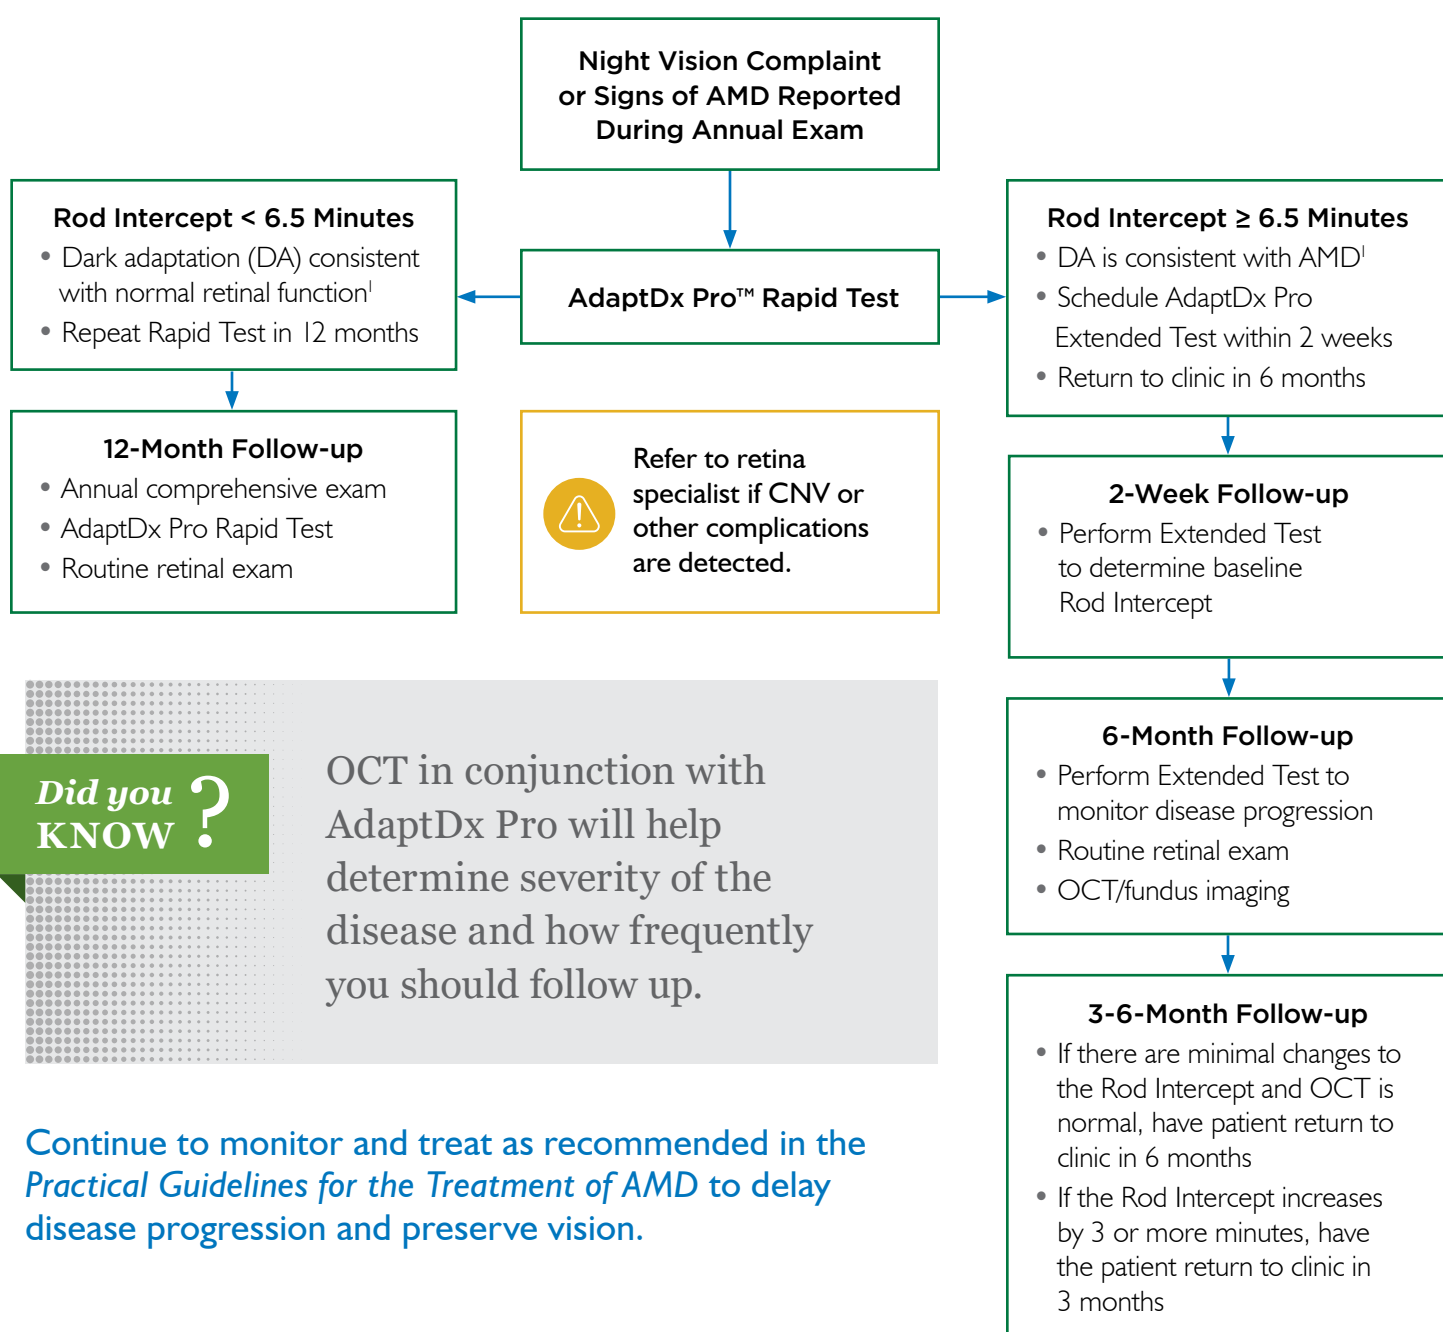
Night Vision Complaint or Signs of AMD Reported During Annual Exam

Rod Intercept < 6.5 Minutes
• Dark adaptation (DA) consistent with normal retinal function$^{1}$
• Repeat Rapid Test in 12 months

AdaptDx Pro™ Rapid Test

Rod Intercept ≥ 6.5 Minutes
• DA is consistent with AMD$^{1}$
• Schedule AdaptDx Pro Extended Test within 2 weeks
• Return to clinic in 6 months

12-Month Follow-up
• Annual comprehensive exam
• AdaptDx Pro Rapid Test
• Routine retinal exam

Refer to retina specialist if CNV or other complications are detected.

2-Week Follow-up
• Perform Extended Test to determine baseline Rod Intercept

Did you KNOW ?

OCT in conjunction with AdaptDx Pro will help determine severity of the disease and how frequently you should follow up.

6-Month Follow-up
• Perform Extended Test to monitor disease progression
• Routine retinal exam
• OCT/fundus imaging

3-6-Month Follow-up
• If there are minimal changes to the Rod Intercept and OCT is normal, have patient return to clinic in 6 months
• If the Rod Intercept increases by 3 or more minutes, have the patient return to clinic in 3 months

Continue to monitor and treat as recommended in the *Practical Guidelines for the Treatment of AMD* to delay disease progression and preserve vision.